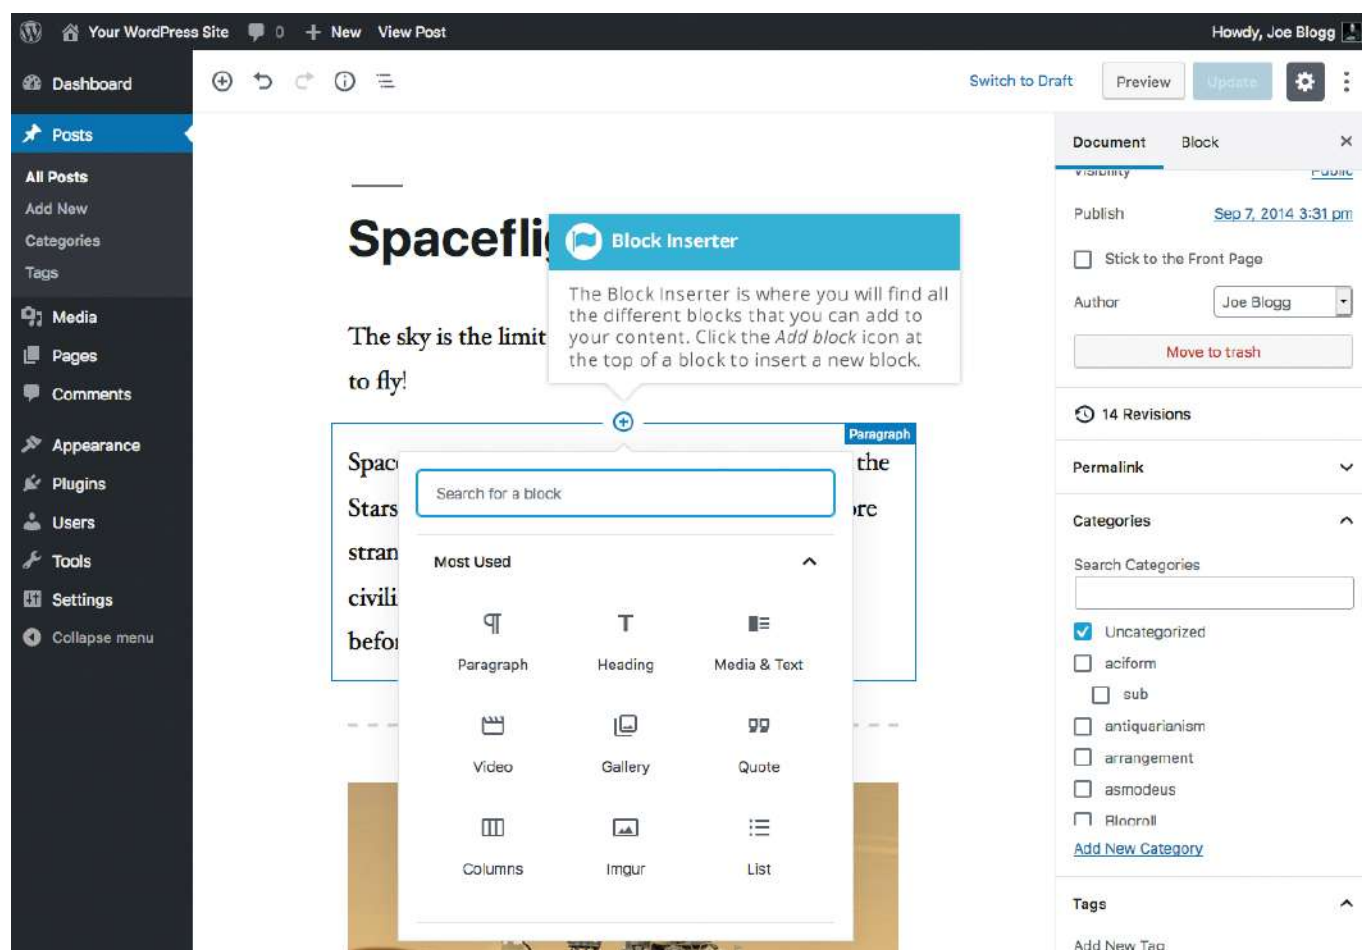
Your WordPress Site 0 New View Post Howdy, Joe Blogg

Dashboard

Posts

All Posts
Add New
Categories
Tags

Media
Pages
Comments

Appearance
Plugins
Users
Tools
Settings
Collapse menu

Switch to Draft Preview Update

Spacefli

The sky is the limit
to fly!

Block Inserter

The Block Inserter is where you will find all the different blocks that you can add to your content. Click the *Add block* icon at the top of a block to insert a new block.

Paragraph

Spac the
Stars re
stran
civili
befo

Search for a block

Most Used

Paragraph Heading Media & Text
Video Gallery Quote
Columns Imgur List

Document Block

Visibility Public
Publish Sep 7, 2014 3:31 pm
Stick to the Front Page
Author Joe Blogg
Move to trash

14 Revisions

Permalink

Categories

Search Categories

Uncategorized
aciform
sub
antiquarianism
arrangement
asmodeus
Blogroll
Add New Category

Tags

Add New Tag